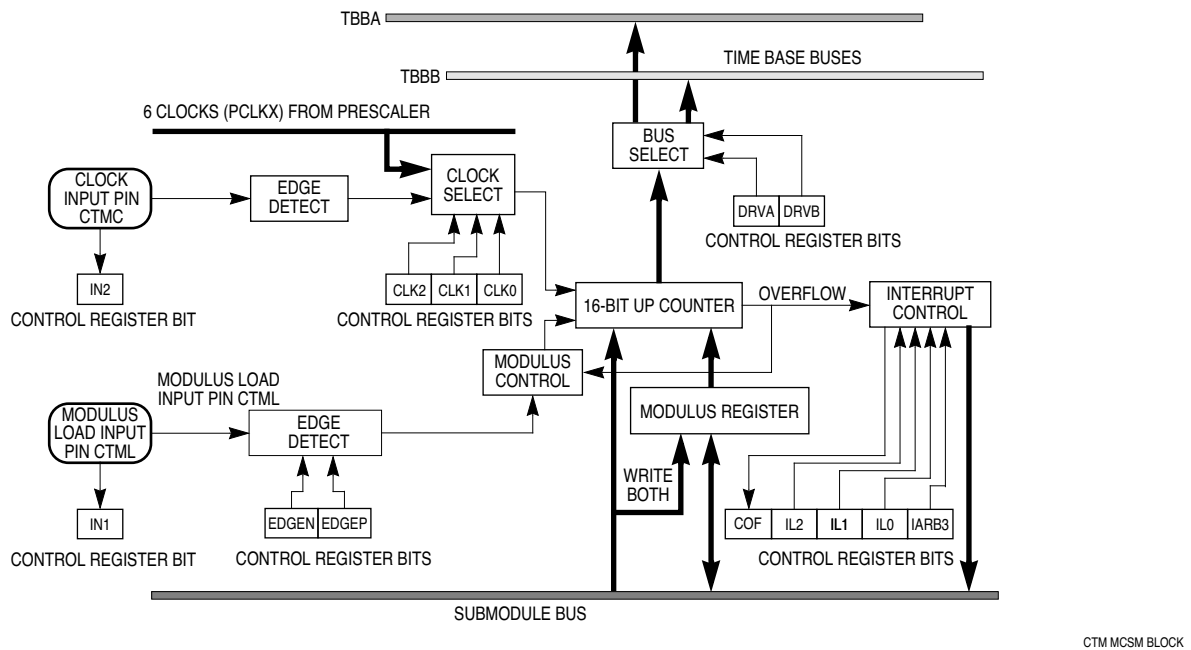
TBBA

TBBB

TIME BASE BUSES

6 CLOCKS (PCLKX) FROM PRESCALER

BUS SELECT

CLOCK INPUT PIN CTMC

EDGE DETECT

CLOCK SELECT

DRVA DRVB

CONTROL REGISTER BITS

IN2

CONTROL REGISTER BIT

CLK2 CLK1 CLK0

CONTROL REGISTER BITS

16-BIT UP COUNTER

OVERFLOW

INTERRUPT CONTROL

MODULUS LOAD INPUT PIN CTML

MODULUS CONTROL

MODULUS LOAD INPUT PIN CTML

EDGE DETECT

MODULUS REGISTER

WRITE BOTH

IN1

CONTROL REGISTER BIT

EDGEN EDGEP

CONTROL REGISTER BITS

COF IL2 IL1 IL0 IARB3

CONTROL REGISTER BITS

SUBMODULE BUS

CTM MCSM BLOCK